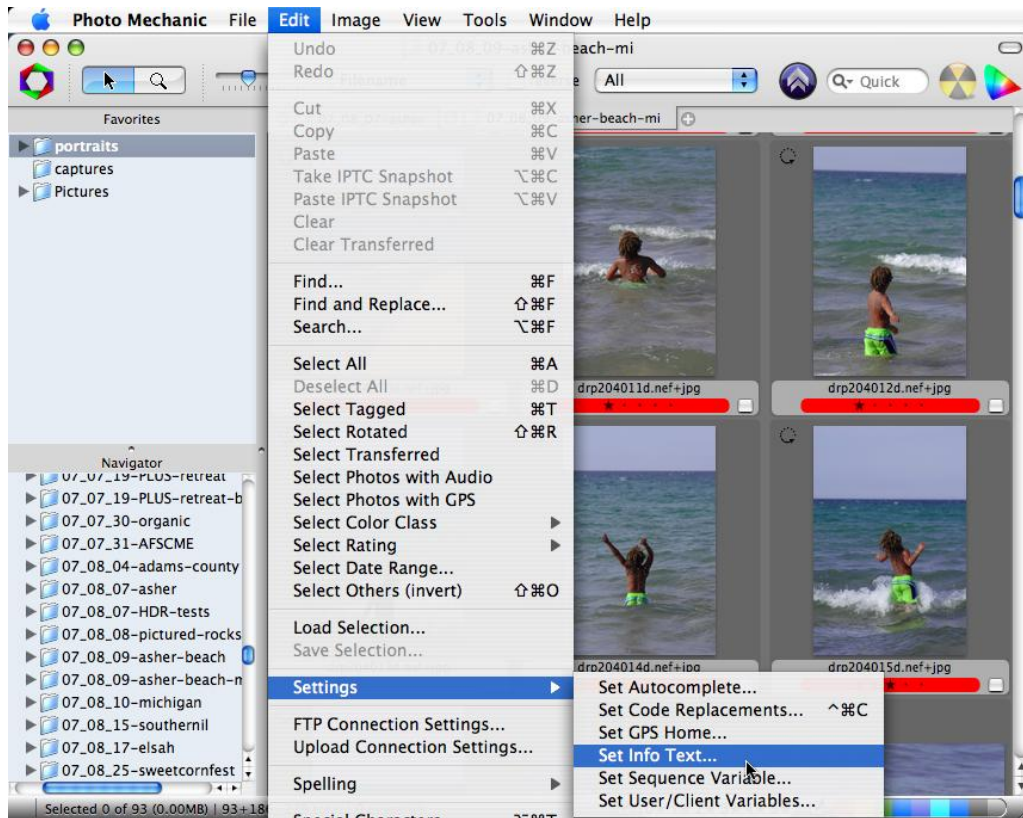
Photo Mechanic File Edit Image View Tools Window Help

Undo ⌘Z
Redo ⇧⌘Z
Cut ⌘X
Copy ⌘C
Paste ⌘V
Take IPTC Snapshot ⌥⌘C
Paste IPTC Snapshot ⌥⌘V
Clear
Clear Transferred
Find... ⌘F
Find and Replace... ⇧⌘F
Search... ⌥⌘F
Select All ⌘A
Deselect All ⌘D
Select Tagged ⌘T
Select Rotated ⇧⌘R
Select Transferred
Select Photos with Audio
Select Photos with GPS
Select Color Class
Select Rating
Select Date Range...
Select Others (invert) ⇧⌘O
Load Selection...
Save Selection...
Settings
FTP Connection Settings...
Upload Connection Settings...
Spelling

Set Autocomplete...
Set Code Replacements... ^⌘C
Set GPS Home...
Set Info Text...
Set Sequence Variable...
Set User/Client Variables...

each-mi
All
Quick
her-beach-mi

Favorites
portraits
captures
Pictures

Navigator
07_07_19-PLUS-retreat
07_07_19-PLUS-retreat-b
07_07_30-organic
07_07_31-AFSCME
07_08_04-adams-county
07_08_07-asher
07_08_07-HDR-tests
07_08_08-pictured-rocks
07_08_09-asher-beach
07_08_09-asher-beach-m
07_08_10-michigan
07_08_15-southernil
07_08_17-elsah
07_08_25-sweetcornfest

drp204011d.nef+jpg
drp204012d.nef+jpg
drp204014d.nef+jpg
drp204015d.nef+jpg

Selected 0 of 93 (0.00MB) | 93+18